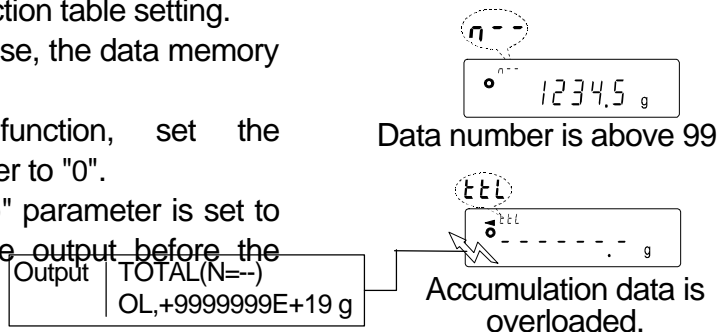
ction table setting.
se, the data memory

function, set the
er to "0".

" parameter is set to
e output before the

| Output | TOTAL(N=--) |
|---|---|
| | OL,+9999999E+19 g |

n - -

1234.5 g

Data number is above 99

ttl

-------.- g

Accumulation data is overloaded.